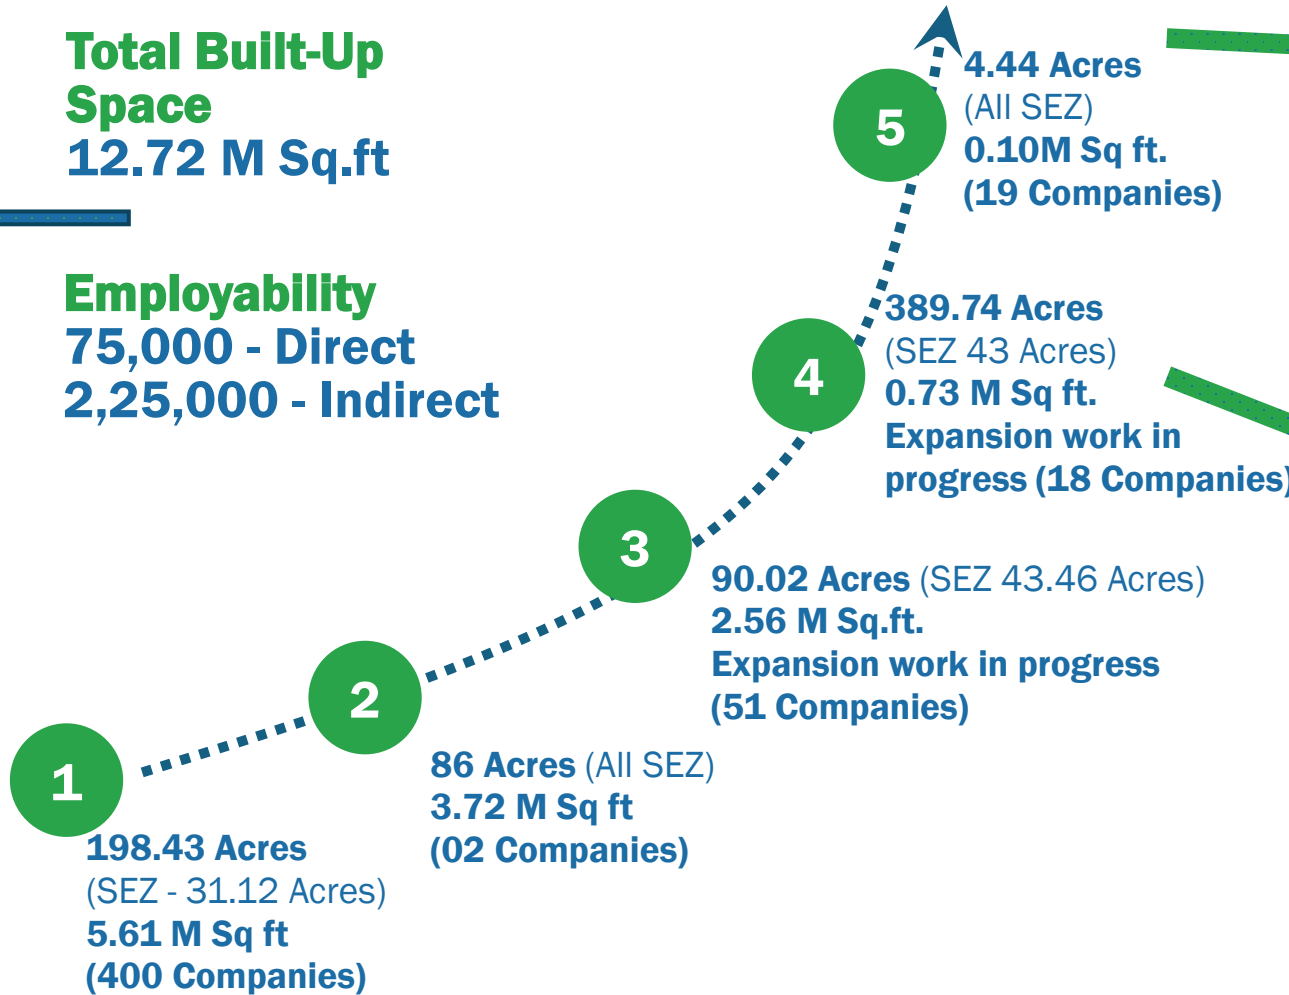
Total Built-Up Space
12.72 M Sq.ft

Employability
75,000 - Direct
2,25,000 - Indirect

5
4.44 Acres
(All SEZ)
0.10M Sq ft.
(19 Companies)

4
389.74 Acres
(SEZ 43 Acres)
0.73 M Sq ft.
Expansion work in progress (18 Companies)

3
90.02 Acres (SEZ 43.46 Acres)
2.56 M Sq.ft.
Expansion work in progress
(51 Companies)

2
86 Acres (All SEZ)
3.72 M Sq ft
(02 Companies)

1
198.43 Acres
(SEZ - 31.12 Acres)
5.61 M Sq ft
(400 Companies)